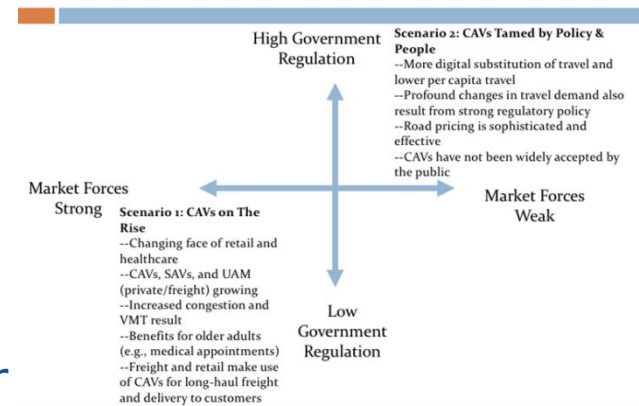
High Government Regulation

Scenario 2: CAVs Tamed by Policy & People
--More digital substitution of travel and lower per capita travel
--Profound changes in travel demand also result from strong regulatory policy
--Road pricing is sophisticated and effective
--CAVs have not been widely accepted by the public

Market Forces Strong

Market Forces Weak

Scenario 1: CAVs on The Rise
--Changing face of retail and healthcare
--CAVs, SAVs, and UAM (private/freight) growing
--Increased congestion and VMT result
--Benefits for older adults (e.g., medical appointments)
--Freight and retail make use of CAVs for long-haul freight and delivery to customers

Low Government Regulation